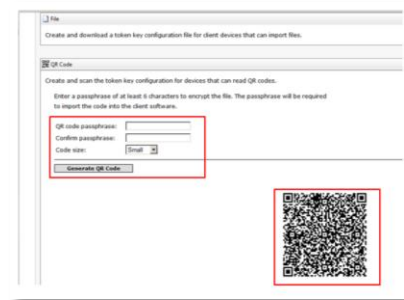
File

Create and download a token key configuration file for client devices that can import files.

QR Code

Create and scan the token key configuration for devices that can read QR codes.

Enter a passphrase of at least 6 characters to encrypt the file. The passphrase will be required to import the code into the client software.

QR code passphrase:

Confirm passphrase:

Code size: Small

Generate QR Code